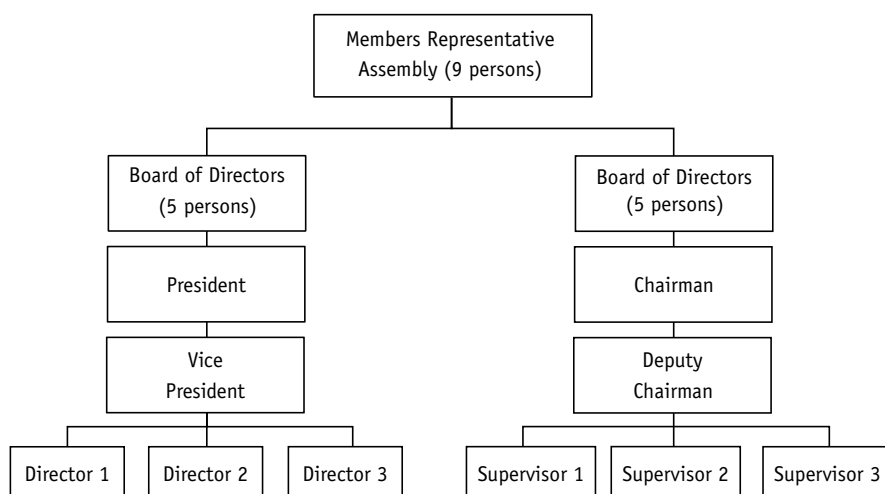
Members Representative Assembly (9 persons)

Board of Directors (5 persons)

President

Vice President

Director 1

Director 2

Director 3

Board of Directors (5 persons)

Chairman

Deputy Chairman

Supervisor 1

Supervisor 2

Supervisor 3